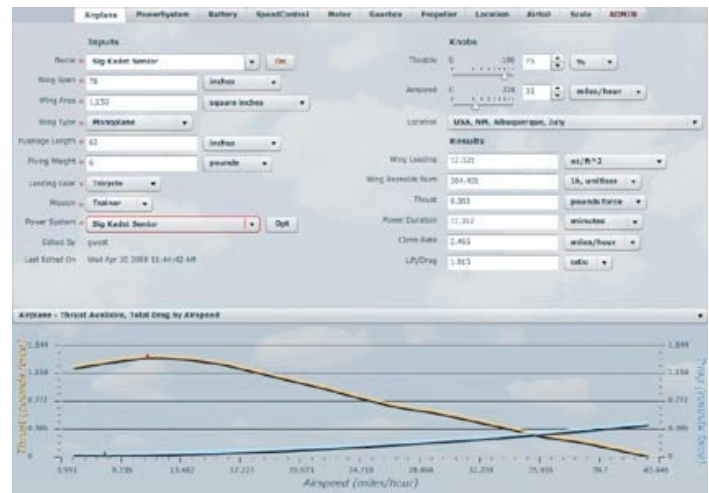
Airplane PowerSystem Battery SpeedControl Motor Gearbox Propeller Location Airfoil Scale ADMIN

Inputs

Name = Sig Kadet Senior On

Wing Span = 78 inches

Wing Area = 1,150 square inches

Wing Type = Monoplane

Fuselage Length = 62 inches

Flying Weight = 6 pounds

Landing Gear = Tricycle

Mission = Trainer

Power System = Sig Kadet Senior Opt

Edited By guest

Last Edited On Wed Apr 30 2008 11:44:42 AM

Knobs

Throttle 0 100 75 %

Airspeed 0 224 33 miles/hour

Location USA, NM, Albuquerque, July

Results

Wing Loading 12.020 oz/ft^2

Wing Reynolds Num 384,458 1$\theta$, unitless

Thrust 0.383 pounds force

Power Duration 11.312 minutes

Climb Rate 2.463 miles/hour

Lift/Drag 1.813 ratio

Airplane - Thrust Available, Total Drag by Airspeed

1.544
1.158
0.772
0.386
0
Thrust (pounds force)

3.991 9.736 13.482 17.227 20.973 24.718 28.464 32.209 35.955 39.7 43.446
Airspeed (miles/hour)

1.544
1.158
0.772
0.386
0
Drag (pounds force)